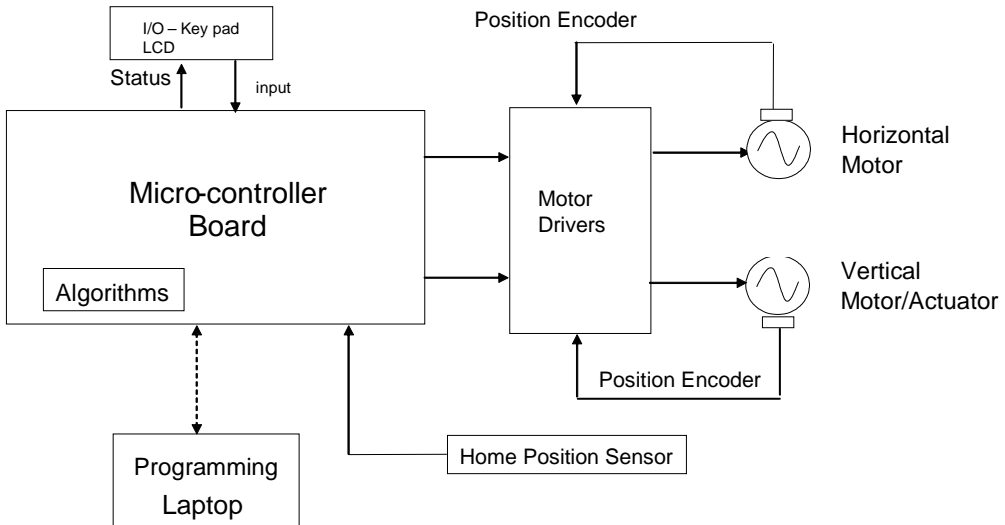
I/O – Key pad
LCD

Status

input

Position Encoder

Micro-controller Board

Algorithms

Motor Drivers

Horizontal Motor

Vertical Motor/Actuator

Position Encoder

Home Position Sensor

Programming Laptop